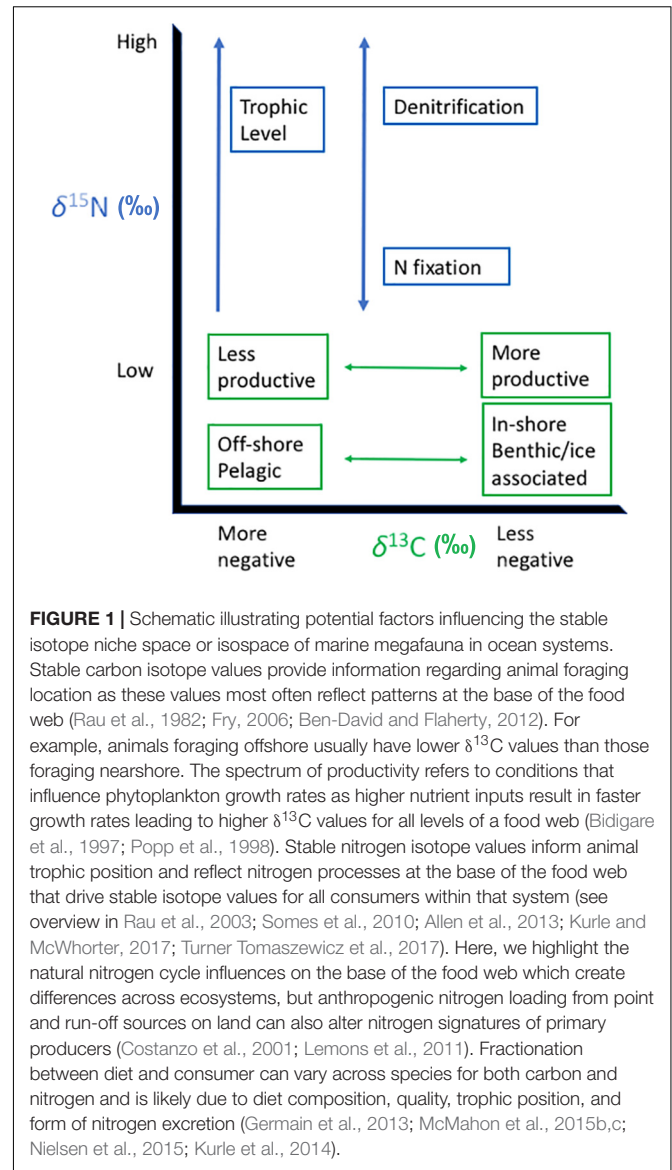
High

Trophic Level

Denitrification

$\delta^{15}N$ (‰)

N fixation

Low

Less productive

More productive

Off-shore Pelagic

In-shore Benthic/ice associated

More negative

$\delta^{13}C$ (‰)

Less negative

**FIGURE 1 |** Schematic illustrating potential factors influencing the stable isotope niche space or isospace of marine megafauna in ocean systems. Stable carbon isotope values provide information regarding animal foraging location as these values most often reflect patterns at the base of the food web (Rau et al., 1982; Fry, 2006; Ben-David and Flaherty, 2012). For example, animals foraging offshore usually have lower $\delta^{13}C$ values than those foraging nearshore. The spectrum of productivity refers to conditions that influence phytoplankton growth rates as higher nutrient inputs result in faster growth rates leading to higher $\delta^{13}C$ values for all levels of a food web (Bidigare et al., 1997; Popp et al., 1998). Stable nitrogen isotope values inform animal trophic position and reflect nitrogen processes at the base of the food web that drive stable isotope values for all consumers within that system (see overview in Rau et al., 2003; Somes et al., 2010; Allen et al., 2013; Kurle and McWhorter, 2017; Turner Tomaszewicz et al., 2017). Here, we highlight the natural nitrogen cycle influences on the base of the food web which create differences across ecosystems, but anthropogenic nitrogen loading from point and run-off sources on land can also alter nitrogen signatures of primary producers (Costanzo et al., 2001; Lemons et al., 2011). Fractionation between diet and consumer can vary across species for both carbon and nitrogen and is likely due to diet composition, quality, trophic position, and form of nitrogen excretion (Germain et al., 2013; McMahon et al., 2015b,c; Nielsen et al., 2015; Kurle et al., 2014).